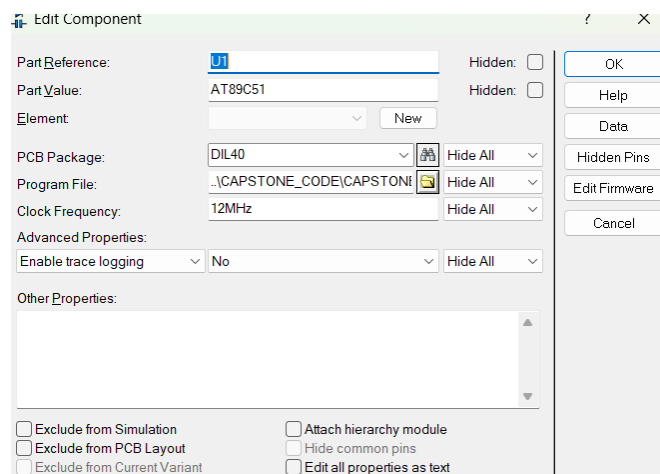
Edit Component ? X

Part Reference: U1 Hidden:
Part Value: AT89C51 Hidden:
Element: New

PCB Package: DIL40 Hide All
Program File: ..\CAPSTONE_CODE\CAPSTONE Hide All
Clock Frequency: 12MHz Hide All
Advanced Properties:
Enable trace logging No Hide All

Other Properties:

Exclude from Simulation
Exclude from PCB Layout
Exclude from Current Variant
Attach hierarchy module
Hide common pins
Edit all properties as text

OK
Help
Data
Hidden Pins
Edit Firmware
Cancel